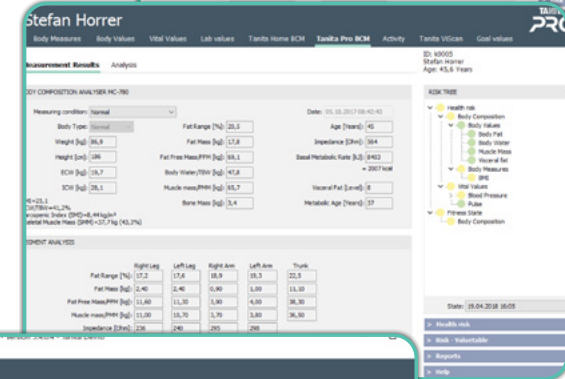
Stefan Horrer

TANITA PRO

Body Measures | Body Values | Vital Values | Lab values | Tanita Home BCM | Tanita Pro BCM | Activity | Tanita ViScan | Goal values

ID: k0005
Stefan Horrer
Age: 45,6 Years

Measurement Results | Analysis

BODY COMPOSITION ANALYSER MC-780

Measuring condition: Normal
Date: 05.10.2017 08:42:43

Body Type: Normal
Fat Range [%]: 20,5
Age [Years]: 45

Weight [kg]: 86,9
Fat Mass [kg]: 17,8
Impedance [Ohm]: 564

Height [cm]: 186
Fat Free Mass/FFM [kg]: 69,1
Basal Metabolic Rate [kJ]: 8403
= 2007 kcal

ECW [kg]: 19,7
Body Water/TBW [kg]: 47,8

ICW [kg]: 28,1
Muscle mass/PMM [kg]: 65,7
Visceral Fat [Level]: 8

Bone Mass [kg]: 3,4
Metabolic Age [Years]: 37

BMI=25,1
ECW/TBW=41,2%
Ectopic Index (EMI)=8,44 kg/m²
Skeletal Muscle Mass (SMM)=37,7 kg (43,3%)

SEGMENT ANALYSIS

| | Right Leg | Left Leg | Right Arm | Left Arm | Trunk |
|---|---|---|---|---|---|
| Fat Range [%]: | 17,2 | 17,6 | 18,9 | 19,3 | 22,5 |
| Fat Mass [kg]: | 2,40 | 2,40 | 0,90 | 1,00 | 11,10 |
| Fat Free Mass/FFM [kg]: | 11,60 | 11,30 | 3,90 | 4,00 | 38,30 |
| Muscle mass/PMM [kg]: | 11,00 | 10,70 | 3,70 | 3,80 | 36,50 |
| Impedance [Ohm]: | 236 | 240 | 295 | 298 | |

RISK TREE

Health risk
Body Composition
Body Values
Body Fat
Body Water
Muscle Mass
Visceral fat
Body Measures
BMI
Vital Values
Blood Pressure
Pulse
Fitness State
Body Composition

State: 19.04.2018 16:03

> Health risk
> Risk - Valuetable
> Reports
> Help

Version: 5.4.0.4 - Tanita Demo